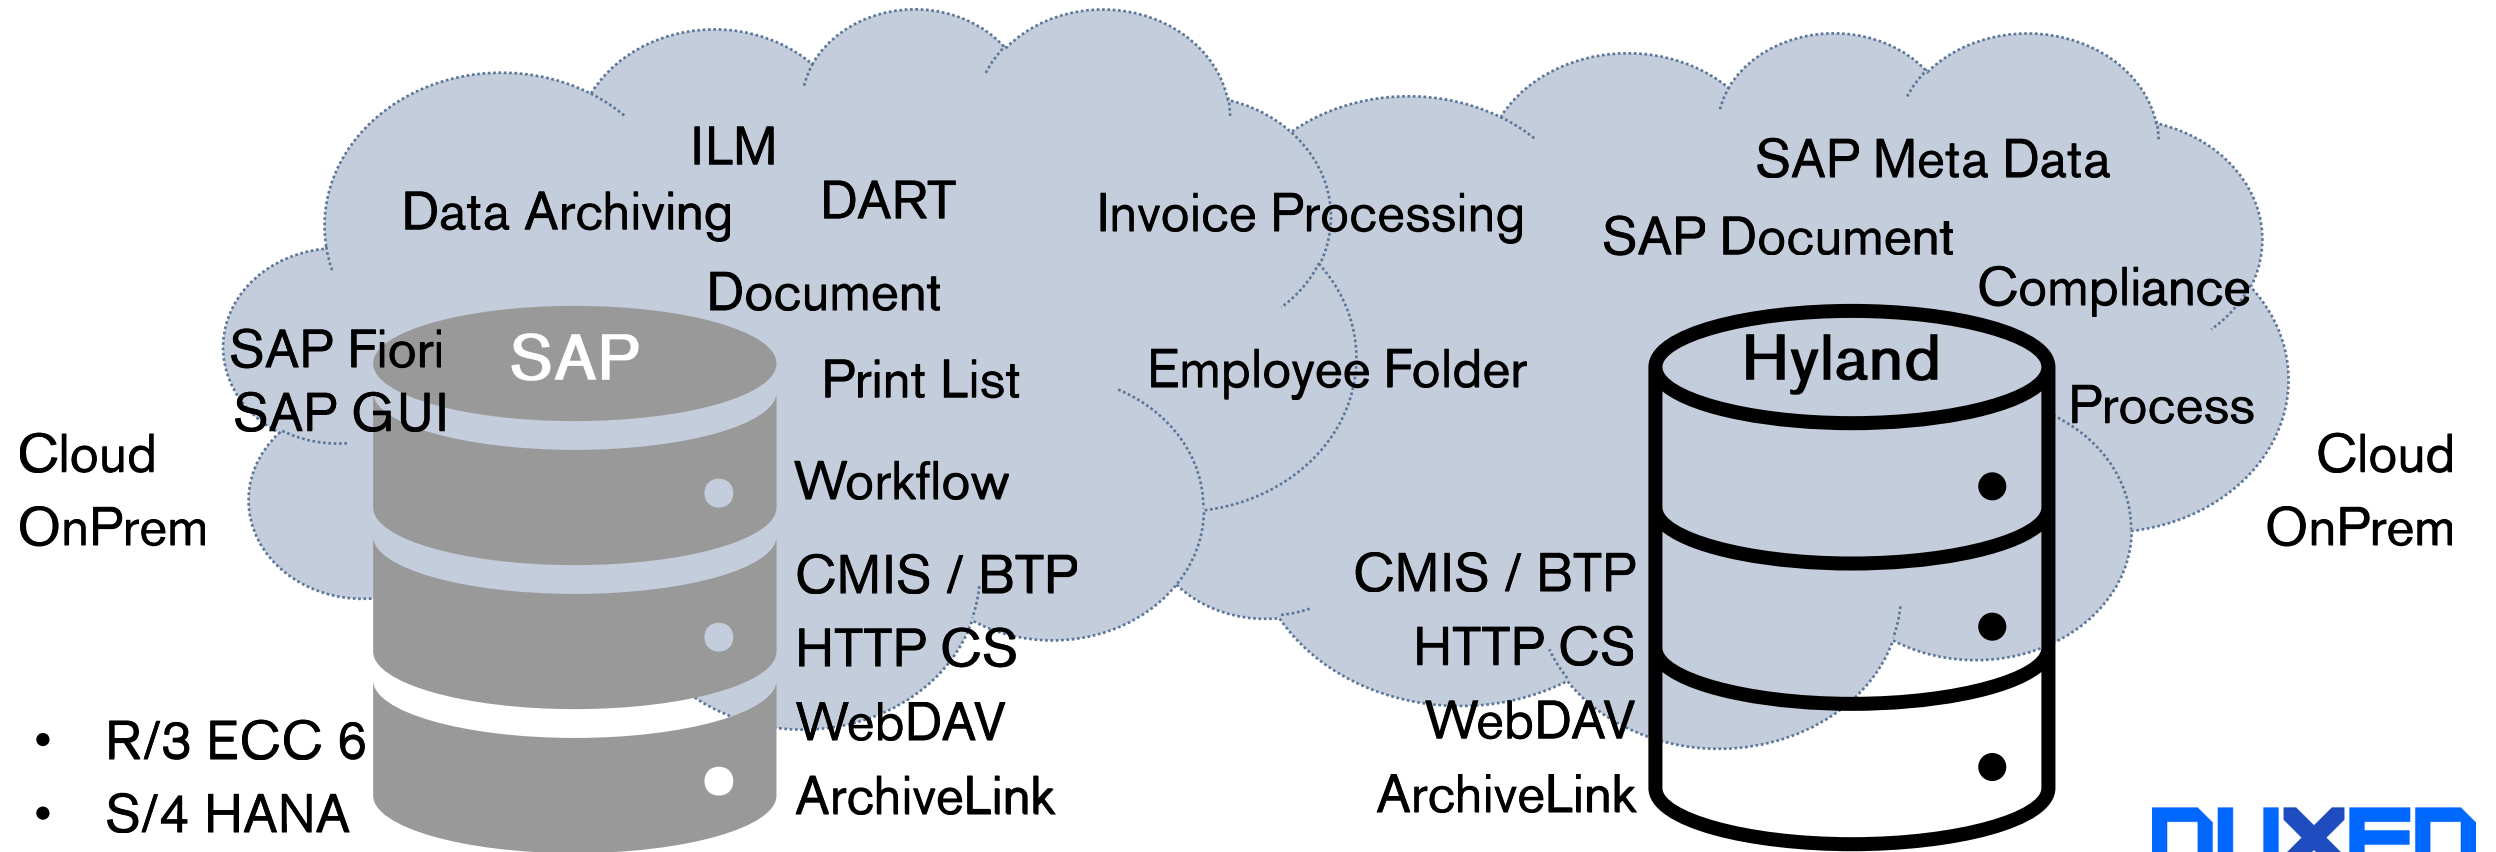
ILM
Data Archiving
DART
Invoice Processing
SAP Meta Data
SAP Document
Compliance
Document
SAP Fiori
SAP GUI
SAP
Print List
Employee Folder
Hyland
Process
Cloud
OnPrem
Workflow
Cloud
OnPrem
CMIS / BTP
HTTP CS
WebDAV
ArchiveLink
CMIS / BTP
HTTP CS
WebDAV
ArchiveLink
• R/3 ECC 6
• S/4 HANA
NUXEO